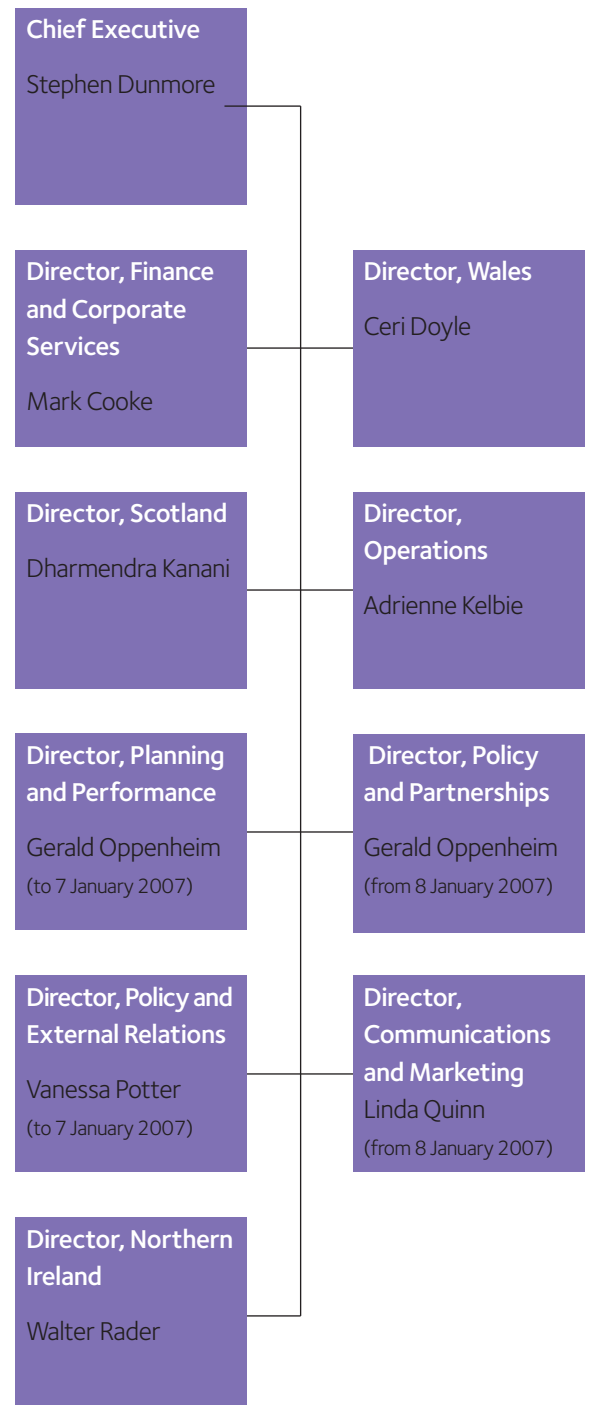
Chief Executive

Stephen Dunmore

Director, Finance and Corporate Services

Mark Cooke

Director, Wales

Ceri Doyle

Director, Scotland

Dharmendra Kanani

Director, Operations

Adrienne Kelbie

Director, Planning and Performance

Gerald Oppenheim

(to 7 January 2007)

Director, Policy and Partnerships

Gerald Oppenheim

(from 8 January 2007)

Director, Policy and External Relations

Vanessa Potter

(to 7 January 2007)

Director, Communications and Marketing

Linda Quinn

(from 8 January 2007)

Director, Northern Ireland

Walter Rader